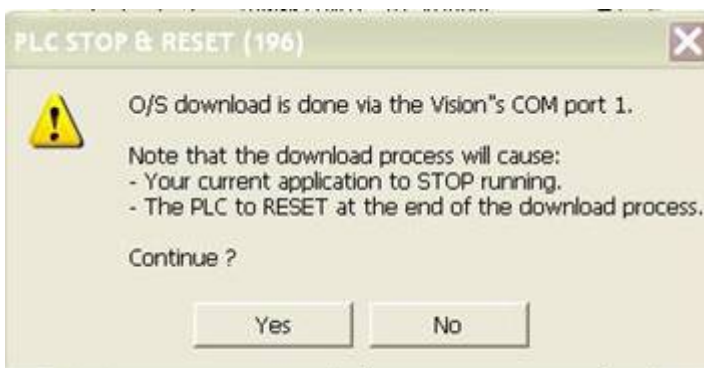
PLC STOP & RESET (196)

O/S download is done via the Vision"s COM port 1.

Note that the download process will cause:
- Your current application to STOP running.
- The PLC to RESET at the end of the download process.

Continue ?

Yes

No